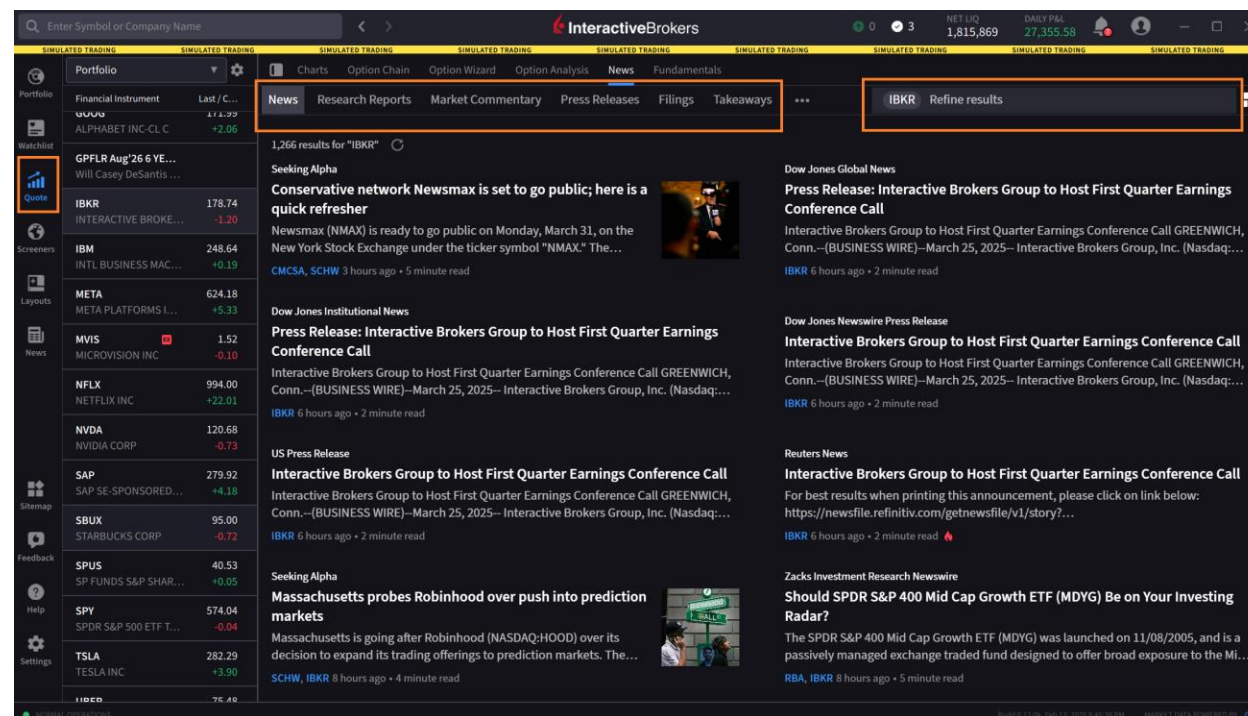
Enter Symbol or Company Name

InteractiveBrokers

0 3 NET LIQ 1,815,869 DAILY P&L 27,355.58

SIMULATED TRADING SIMULATED TRADING SIMULATED TRADING SIMULATED TRADING SIMULATED TRADING SIMULATED TRADING SIMULATED TRADING SIMULATED TRADING SIMULATED TRADING

Portfolio
Watchlist
Quote
Screeners
Layouts
News
Sitemap
Feedback
Help
Settings

Portfolio

| Financial Instrument | Last / C... |
|---|---|
| GOOG ALPHABET INC-CL C | 171.99 +2.06 |
| GPFLR Aug'26 6 YE... Will Casey DeSantis ... | |
| IBKR INTERACTIVE BROKE... | 178.74 -1.20 |
| IBM INTL BUSINESS MAC... | 248.64 +0.19 |
| META META PLATFORMS I... | 624.18 +5.33 |
| MVIS MICROVISION INC | 1.52 -0.10 |
| NFLX NETFLIX INC | 994.00 +22.01 |
| NVDA NVIDIA CORP | 120.68 -0.73 |
| SAP SAP SE-SPONSORED... | 279.92 +4.18 |
| SBUX STARBUCKS CORP | 95.00 -0.72 |
| SPUS SP FUNDS S&P SHAR... | 40.53 +0.05 |
| SPY SPDR S&P 500 ETF T... | 574.04 -0.04 |
| TSLA TESLA INC | 282.29 +3.90 |
| UBER | 75.48 |

Charts Option Chain Option Wizard Option Analysis News Fundamentals

News Research Reports Market Commentary Press Releases Filings Takeaways •••

IBKR Refine results

1,266 results for "IBKR"

Seeking Alpha
Conservative network Newsmax is set to go public; here is a quick refresher
Newsmax (NMAX) is ready to go public on Monday, March 31, on the New York Stock Exchange under the ticker symbol "NMAX." The...
CMCSA, SCHW 3 hours ago • 5 minute read

Dow Jones Global News
Press Release: Interactive Brokers Group to Host First Quarter Earnings Conference Call
Interactive Brokers Group to Host First Quarter Earnings Conference Call GREENWICH, Conn.--(BUSINESS WIRE)--March 25, 2025-- Interactive Brokers Group, Inc. (Nasdaq:...
IBKR 6 hours ago • 2 minute read

Dow Jones Institutional News
Press Release: Interactive Brokers Group to Host First Quarter Earnings Conference Call
Interactive Brokers Group to Host First Quarter Earnings Conference Call GREENWICH, Conn.--(BUSINESS WIRE)--March 25, 2025-- Interactive Brokers Group, Inc. (Nasdaq:...
IBKR 6 hours ago • 2 minute read

Dow Jones Newswire Press Release
Interactive Brokers Group to Host First Quarter Earnings Conference Call
Interactive Brokers Group to Host First Quarter Earnings Conference Call GREENWICH, Conn.--(BUSINESS WIRE)--March 25, 2025-- Interactive Brokers Group, Inc. (Nasdaq:...
IBKR 6 hours ago • 2 minute read

US Press Release
Interactive Brokers Group to Host First Quarter Earnings Conference Call
Interactive Brokers Group to Host First Quarter Earnings Conference Call GREENWICH, Conn.--(BUSINESS WIRE)--March 25, 2025-- Interactive Brokers Group, Inc. (Nasdaq:...
IBKR 6 hours ago • 2 minute read

Reuters News
Interactive Brokers Group to Host First Quarter Earnings Conference Call
For best results when printing this announcement, please click on link below: https://newsfile.refinitiv.com/getnewsfile/v1/story?...
IBKR 6 hours ago • 2 minute read

Seeking Alpha
Massachusetts probes Robinhood over push into prediction markets
Massachusetts is going after Robinhood (NASDAQ:HOOD) over its decision to expand its trading offerings to prediction markets. The...
SCHW, IBKR 8 hours ago • 4 minute read

Zacks Investment Research Newswire
Should SPDR S&P 400 Mid Cap Growth ETF (MDYG) Be on Your Investing Radar?
The SPDR S&P 400 Mid Cap Growth ETF (MDYG) was launched on 11/08/2005, and is a passively managed exchange traded fund designed to offer broad exposure to the Mi...
RBA, IBKR 8 hours ago • 5 minute read

NORMAL OPERATIONS